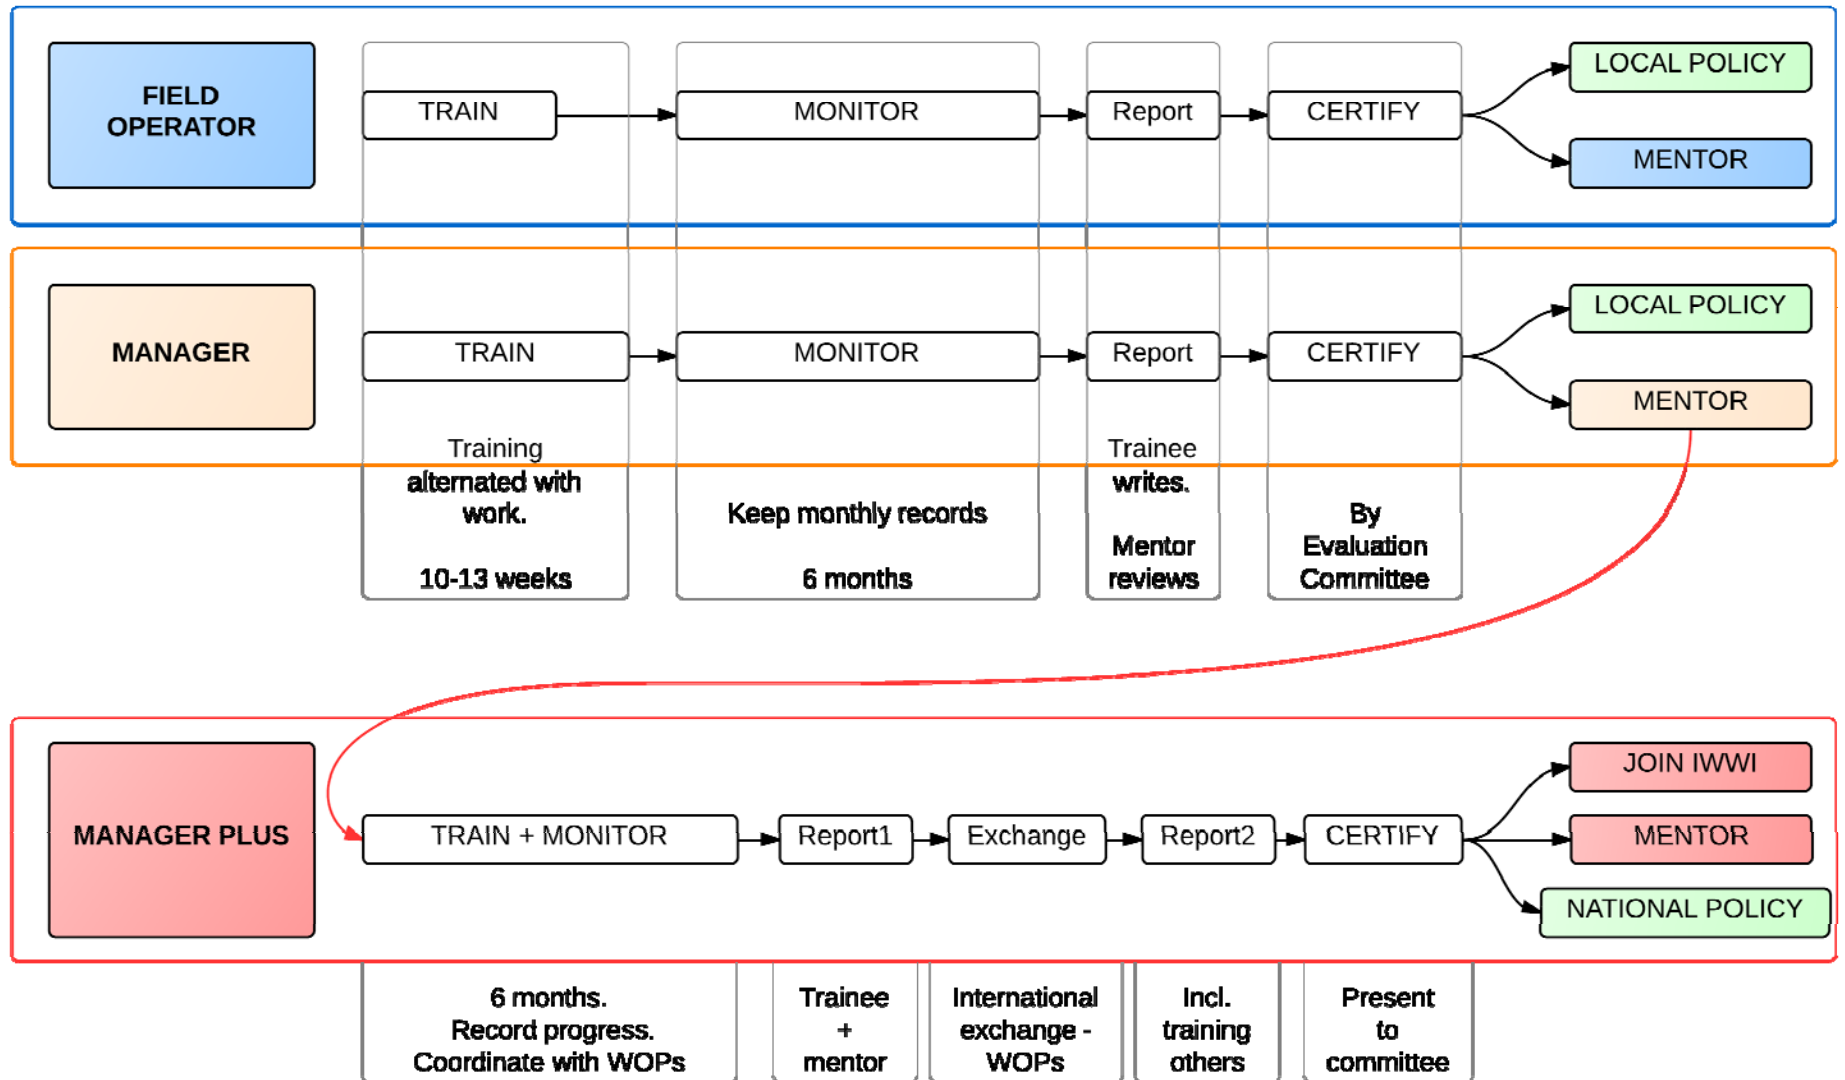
FIELD OPERATOR

TRAIN

MONITOR

Report

CERTIFY

LOCAL POLICY

MENTOR

MANAGER

TRAIN

MONITOR

Report

CERTIFY

LOCAL POLICY

MENTOR

Training alternated with work.

10-13 weeks

Keep monthly records

6 months

Trainee writes.

Mentor reviews

By Evaluation Committee

MANAGER PLUS

TRAIN + MONITOR

Report1

Exchange

Report2

CERTIFY

JOIN IWWI

MENTOR

NATIONAL POLICY

6 months. Record progress. Coordinate with WOPs

Trainee + mentor

International exchange - WOPs

Incl. training others

Present to committee